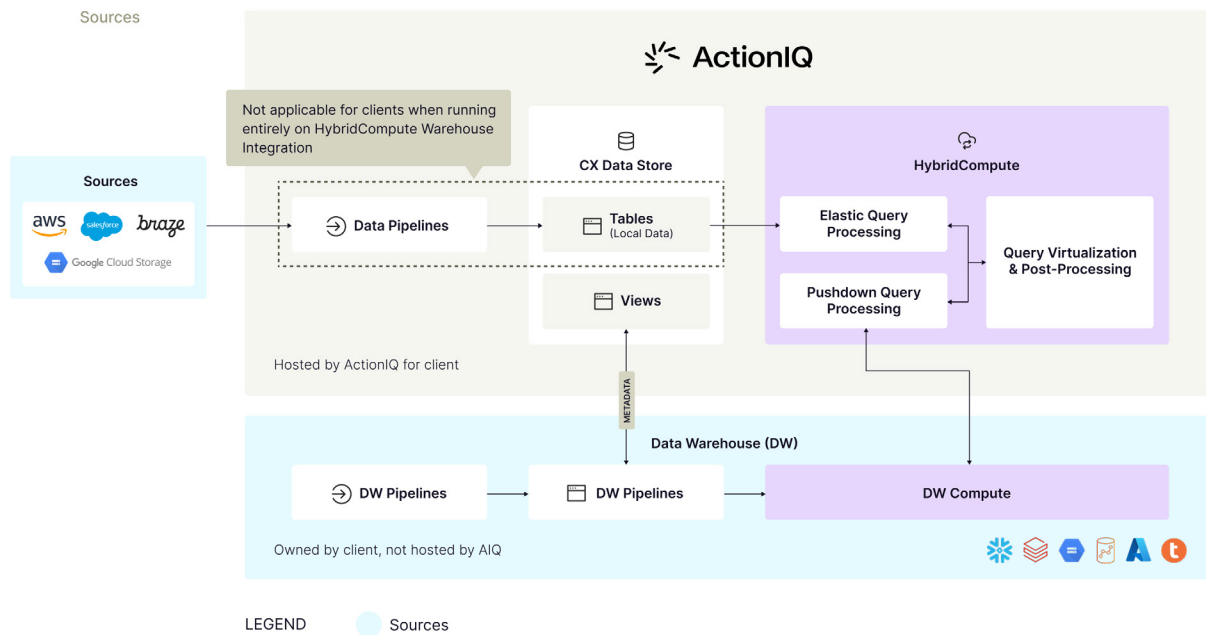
Sources

ActionIQ

Not applicable for clients when running entirely on HybridCompute Warehouse Integration

Sources

aws salesforce braze

Google Cloud Storage

Data Pipelines

CX Data Store

Tables
(Local Data)

Views

HybridCompute

Elastic Query Processing

Pushdown Query Processing

Query Virtualization & Post-Processing

Hosted by ActionIQ for client

METADATA

Data Warehouse (DW)

DW Pipelines

DW Pipelines

DW Compute

Owned by client, not hosted by AIQ

LEGEND

Sources